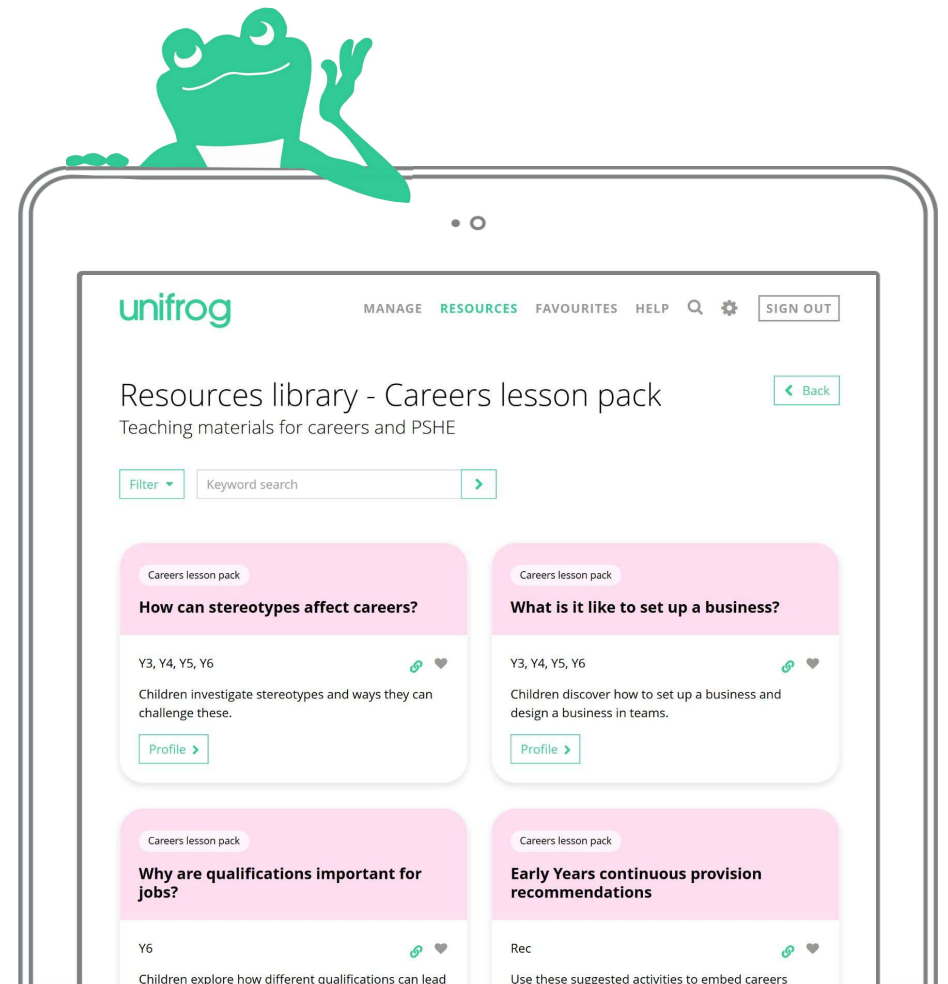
unifrog

MANAGE RESOURCES FAVOURITES HELP SIGN OUT

Resources library - Careers lesson pack

Teaching materials for careers and PSHE

Back

Filter

Keyword search

Careers lesson pack

How can stereotypes affect careers?

Y3, Y4, Y5, Y6

Children investigate stereotypes and ways they can challenge these.

Profile

Careers lesson pack

What is it like to set up a business?

Y3, Y4, Y5, Y6

Children discover how to set up a business and design a business in teams.

Profile

Careers lesson pack

Why are qualifications important for jobs?

Y6

Children explore how different qualifications can lead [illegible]

Careers lesson pack

Early Years continuous provision recommendations

Rec

Use these suggested activities to embed careers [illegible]